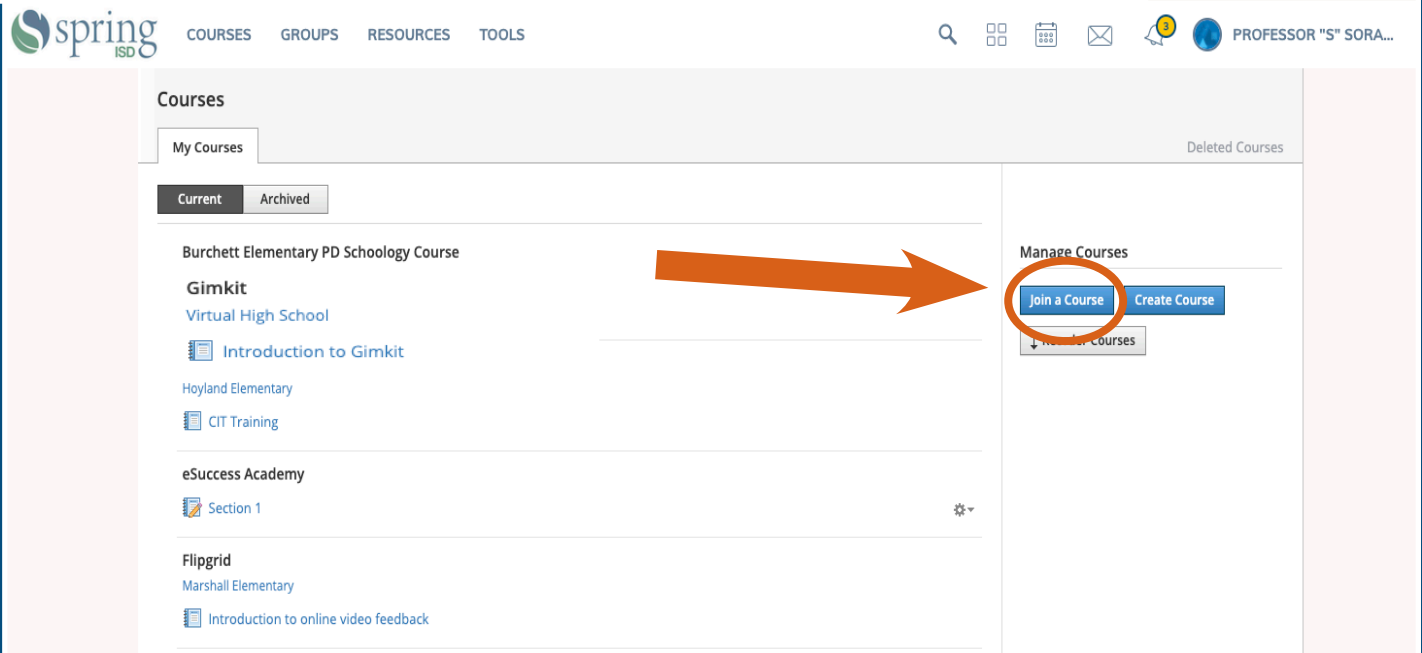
spring ISD
COURSES GROUPS RESOURCES TOOLS
3
PROFESSOR "S" SORA...

Courses

My Courses

Deleted Courses

Current Archived

Burchett Elementary PD Schoology Course

Gimkit
Virtual High School
Introduction to Gimkit

Hoyland Elementary
CIT Training

eSuccess Academy
Section 1

Flipgrid
Marshall Elementary
Introduction to online video feedback

Manage Courses
Join a Course Create Course
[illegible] Courses